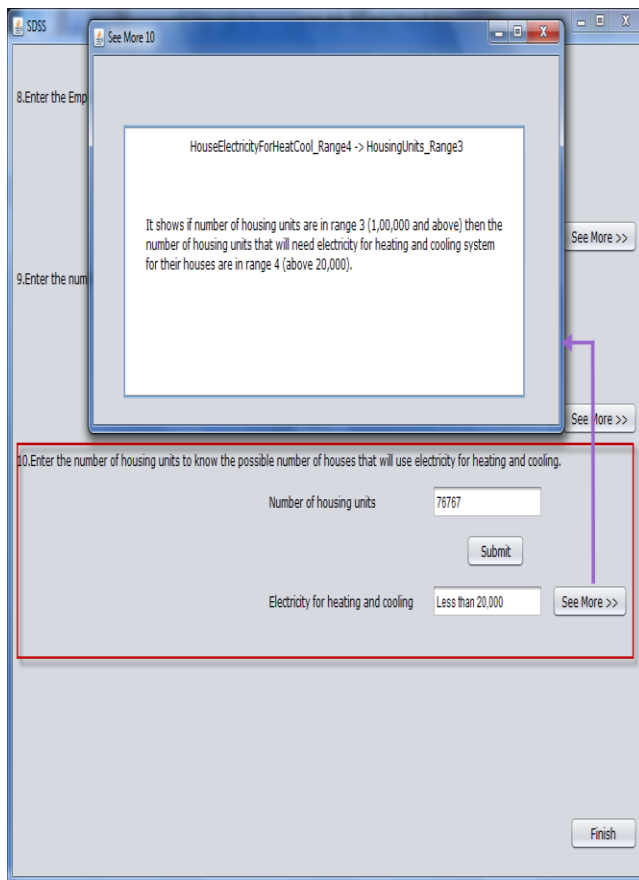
SDSS

See More 10

8.Enter the Emp

HouseElectricityForHeatCool_Range4 -> HousingUnits_Range3

It shows if number of housing units are in range 3 (1,00,000 and above) then the number of housing units that will need electricity for heating and cooling system for their houses are in range 4 (above 20,000).

See More >>

9.Enter the num

See More >>

10.Enter the number of housing units to know the possible number of houses that will use electricity for heating and cooling.

Number of housing units 76767

Submit

Electricity for heating and cooling Less than 20,000 See More >>

Finish